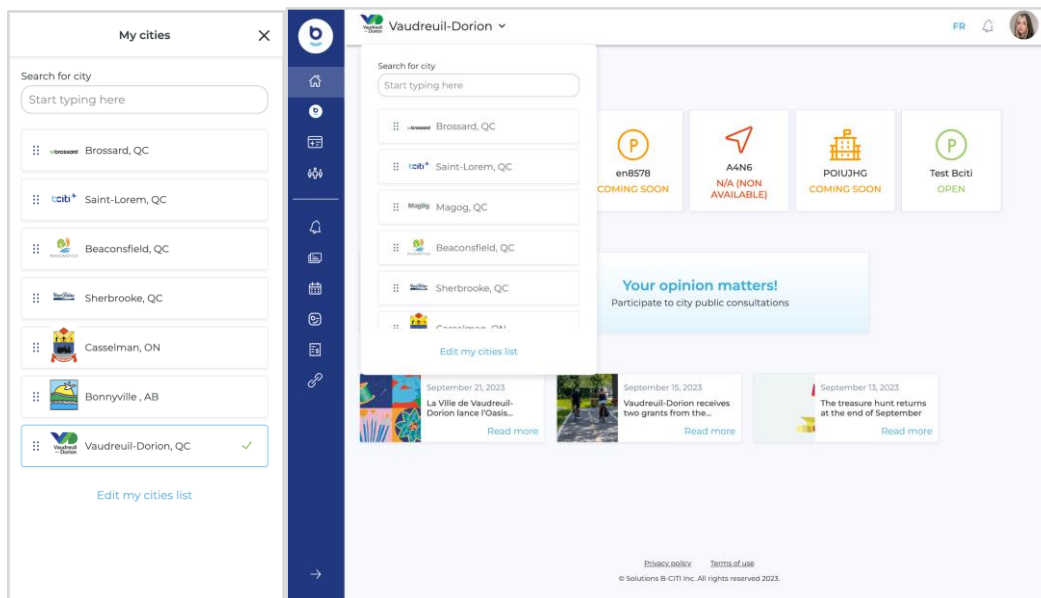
My cities

Search for city

Start typing here

brossard Brossard, QC

bciti+ Saint-Lorem, QC

Beaconsfield, QC

Sherbrooke, QC

Casselman, ON

Bonnyville , AB

Vaudreuil-Dorion Vaudreuil-Dorion, QC ✓

Edit my cities list

b

Vaudreuil-Dorion Vaudreuil-Dorion

FR

Search for city

Start typing here

brossard Brossard, QC

bciti+ Saint-Lorem, QC

Magog Magog, QC

Beaconsfield, QC

Sherbrooke, QC

Casselman, ON

Edit my cities list

en8578
COMING SOON

A4N6
N/A (NON AVAILABLE)

POIUJHG
COMING SOON

Test Bciti
OPEN

Your opinion matters!
Participate to city public consultations

September 21, 2023
La Ville de Vaudreuil-Dorion lance l'Oasis...
Read more

September 15, 2023
Vaudreuil-Dorion receives two grants from the...
Read more

September 13, 2023
The treasure hunt returns at the end of September
Read more

Privacy policy Terms of use
© Solutions B-CITI Inc. All rights reserved 2023.